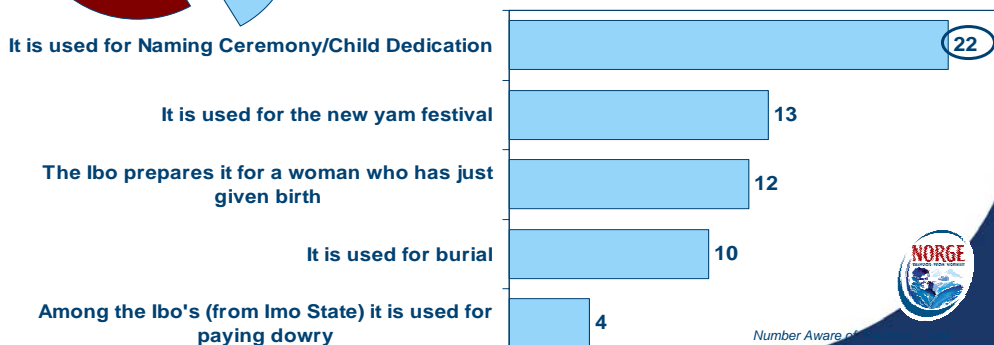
It is used for Naming Ceremony/Child Dedication
22

It is used for the new yam festival
13

The Ibo prepares it for a woman who has just given birth
12

It is used for burial
10

Among the Ibo's (from Imo State) it is used for paying dowry
4

Number Aware of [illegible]

NORGE
SEAFOOD FROM NORWAY